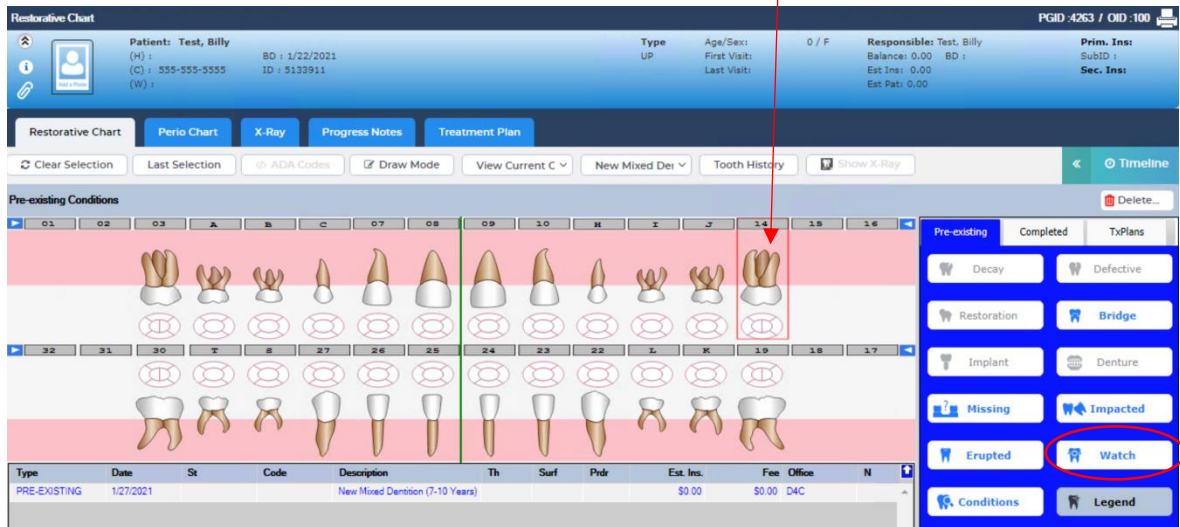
Restorative Chart

PGID :4263 / OID :100

Patient: Test, Billy
(H) :
(C) : 555-555-5555
(W) :

BD : 1/22/2021
ID : 5133911

Type
UP

Age/Sex:
First Visit:
Last Visit:

0 / F

Responsible: Test, Billy
Balance: 0.00 BD :
Est Ins: 0.00
Est Pat: 0.00

Prim. Ins:
SubID :
Sec. Ins:

Restorative Chart | Perio Chart | X-Ray | Progress Notes | Treatment Plan

Clear Selection | Last Selection | ADA Codes | Draw Mode | View Current C | New Mixed Der | Tooth History | Show X-Ray

« Timeline

Pre-existing Conditions

Delete...

01 02 03 A B C 07 08 09 10 H I J 14 15 16

32 31 30 T S 27 26 25 24 23 22 L K 19 18 17

Pre-existing | Completed | TxPlans

Decay | Defective
Restoration | Bridge
Implant | Denture
Missing | Impacted
Erupted | Watch
Conditions | Legend

| Type | Date | St | Code | Description | Th | Surf | Prdr | Est. Ins. | Fee | Office | N |
|---|---|---|---|---|---|---|---|---|---|---|---|
| PRE-EXISTING | 1/27/2021 | | | New Mixed Dentition (7-10 Years) | | | | $0.00 | $0.00 | D4C | |